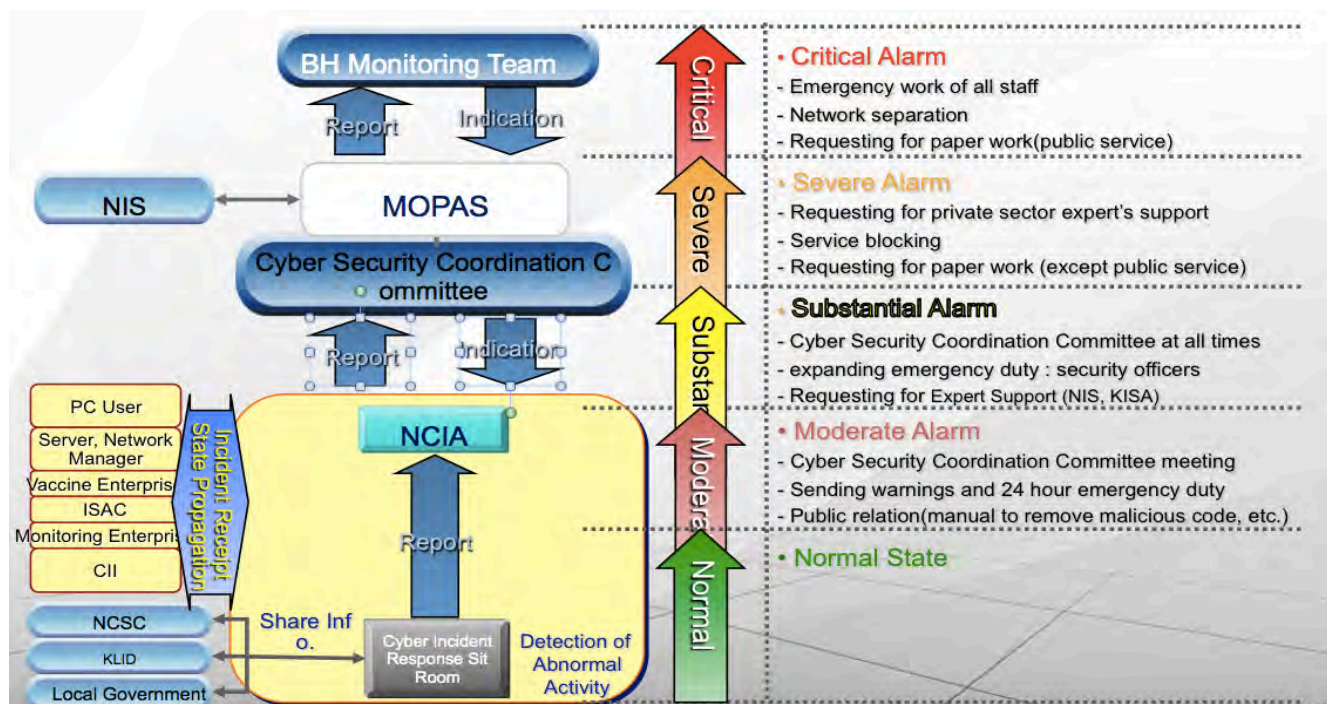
BH Monitoring Team

Report

Indication

NIS

MOPAS

Cyber Security Coordination C ommittee

Report

Indication

PC User

Server, Network Manager

Vaccine Enterpris

ISAC

Monitoring Enterpris

CII

Incident Receipt State Propagation

NCIA

Report

NCSC

KLID

Local Government

Share Inf o.

Cyber Incident Response Sit Room

Detection of Abnormal Activity

Critical

Severe

Substa

Modera

Normal

• Critical Alarm
- Emergency work of all staff
- Network separation
- Requesting for paper work(public service)

• Severe Alarm
- Requesting for private sector expert's support
- Service blocking
- Requesting for paper work (except public service)

• Substantial Alarm
- Cyber Security Coordination Committee at all times
- expanding emergency duty : security officers
- Requesting for Expert Support (NIS, KISA)

• Moderate Alarm
- Cyber Security Coordination Committee meeting
- Sending warnings and 24 hour emergency duty
- Public relation(manual to remove malicious code, etc.)

• Normal State